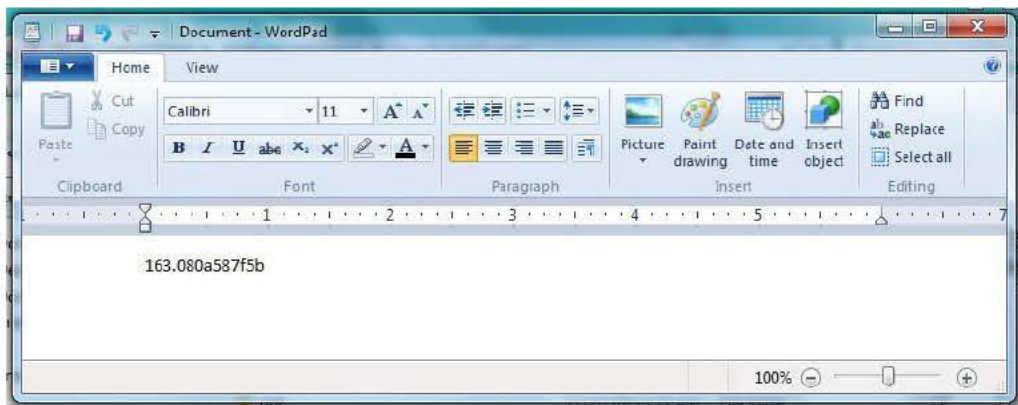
Document - WordPad

Home
View

Paste
Cut
Copy
Clipboard

Calibri
11
B
I
U
abe
$\times_2$
$\times^2$
A
Font

Paragraph

Picture
Paint drawing
Date and time
Insert object
Insert

Find
Replace
Select all
Editing

1
2
3
4
5
7

163.080a587f5b

100%